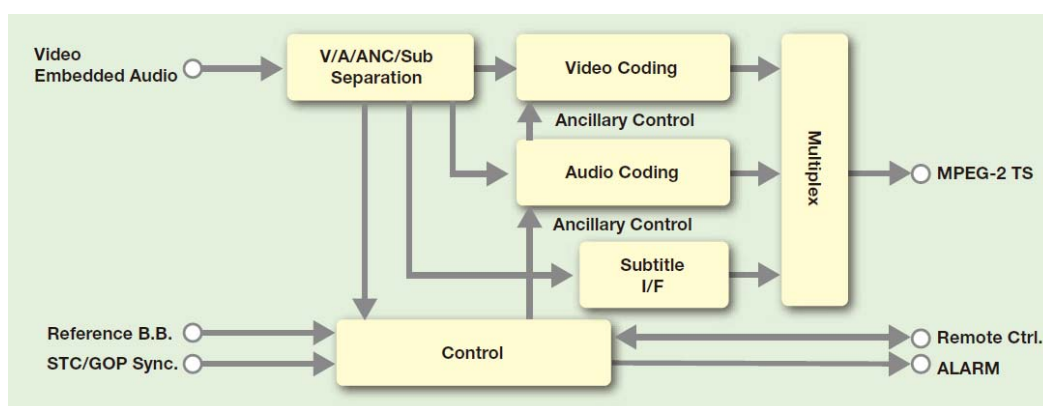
Video Embedded Audio

V/A/ANC/Sub Separation

Video Coding

Ancillary Control

Audio Coding

Ancillary Control

Subtitle I/F

Multiplex

MPEG-2 TS

Reference B.B.

STC/GOP Sync.

Control

Remote Ctrl.

ALARM